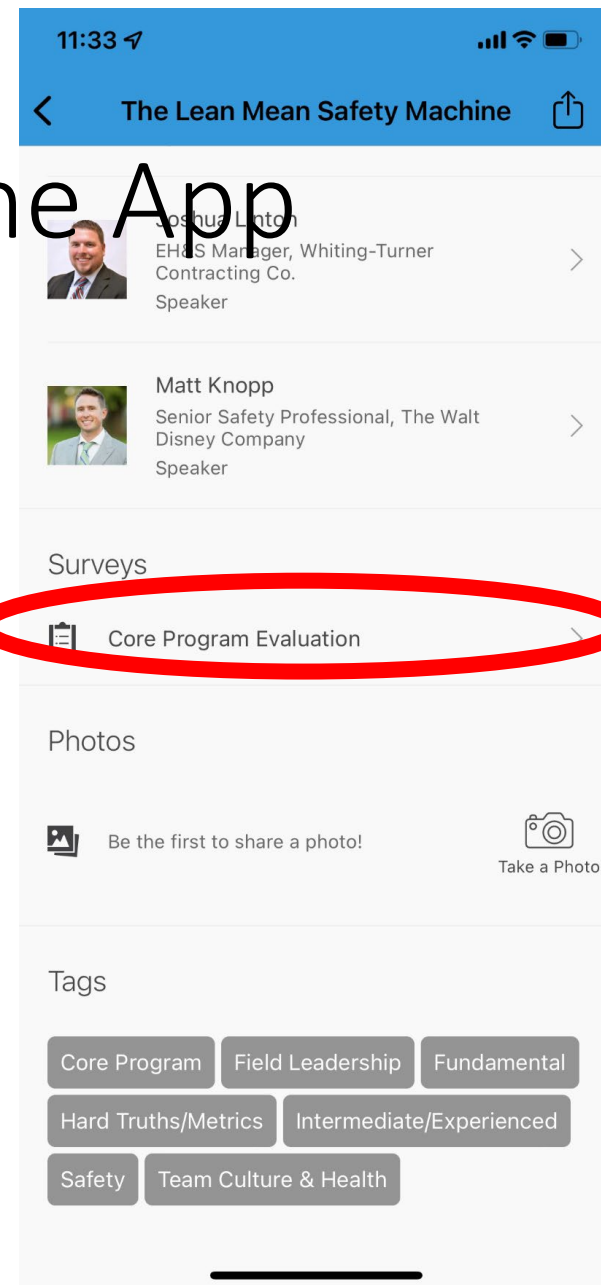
11:33

The Lean Mean Safety Machine

he App

Joshua Linton
EH&S Manager, Whiting-Turner Contracting Co.
Speaker

Matt Knopp
Senior Safety Professional, The Walt Disney Company
Speaker

Surveys

Core Program Evaluation

Photos

Be the first to share a photo!

Take a Photo

Tags

Core Program
Field Leadership
Fundamental
Hard Truths/Metrics
Intermediate/Experienced
Safety
Team Culture & Health